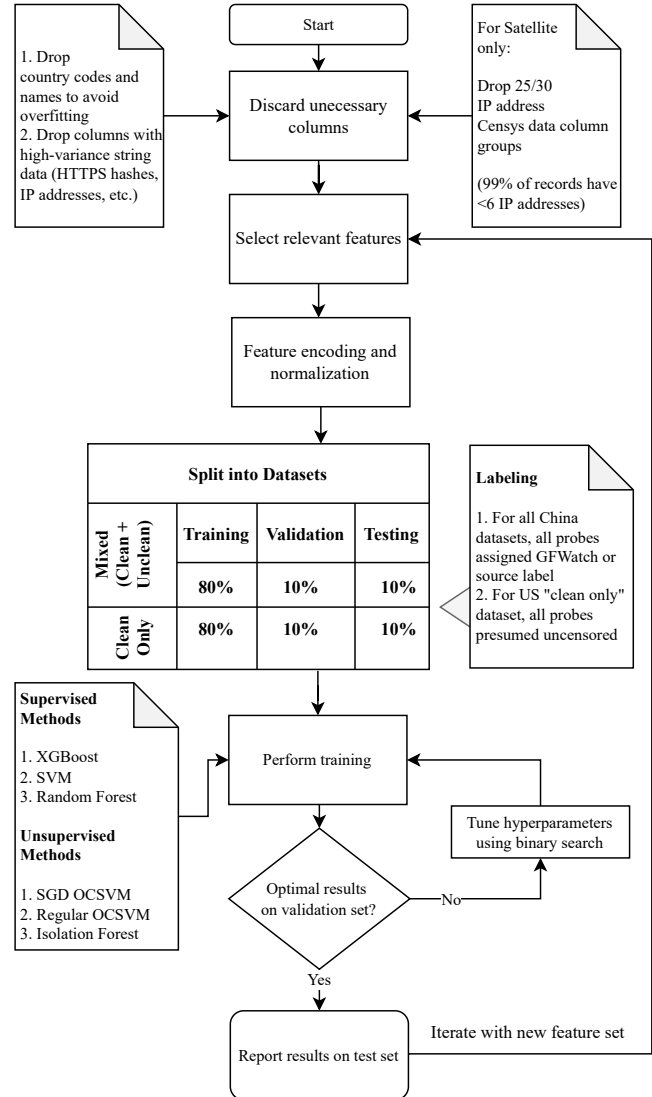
Start

1. Drop country codes and names to avoid overfitting
2. Drop columns with high-variance string data (HTTPS hashes, IP addresses, etc.)

Discard unecessary columns

For Satellite only:

Drop 25/30 IP address Censys data column groups

(99% of records have <6 IP addresses)

Select relevant features

Feature encoding and normalization

| Split into Datasets | | | |
|---|---|---|---|
| Mixed (Clean + Unclean) | Training | Validation | Testing |
| | 80% | 10% | 10% |
| Clean Only | 80% | 10% | 10% |

Labeling

1. For all China datasets, all probes assigned GFWatch or source label
2. For US "clean only" dataset, all probes presumed uncensored

Supervised Methods

1. XGBoost
2. SVM
3. Random Forest

Unsupervised Methods

1. SGD OCSVM
2. Regular OCSVM
3. Isolation Forest

Perform training

Tune hyperparameters using binary search

Optimal results on validation set?

No

Yes

Report results on test set

Iterate with new feature set